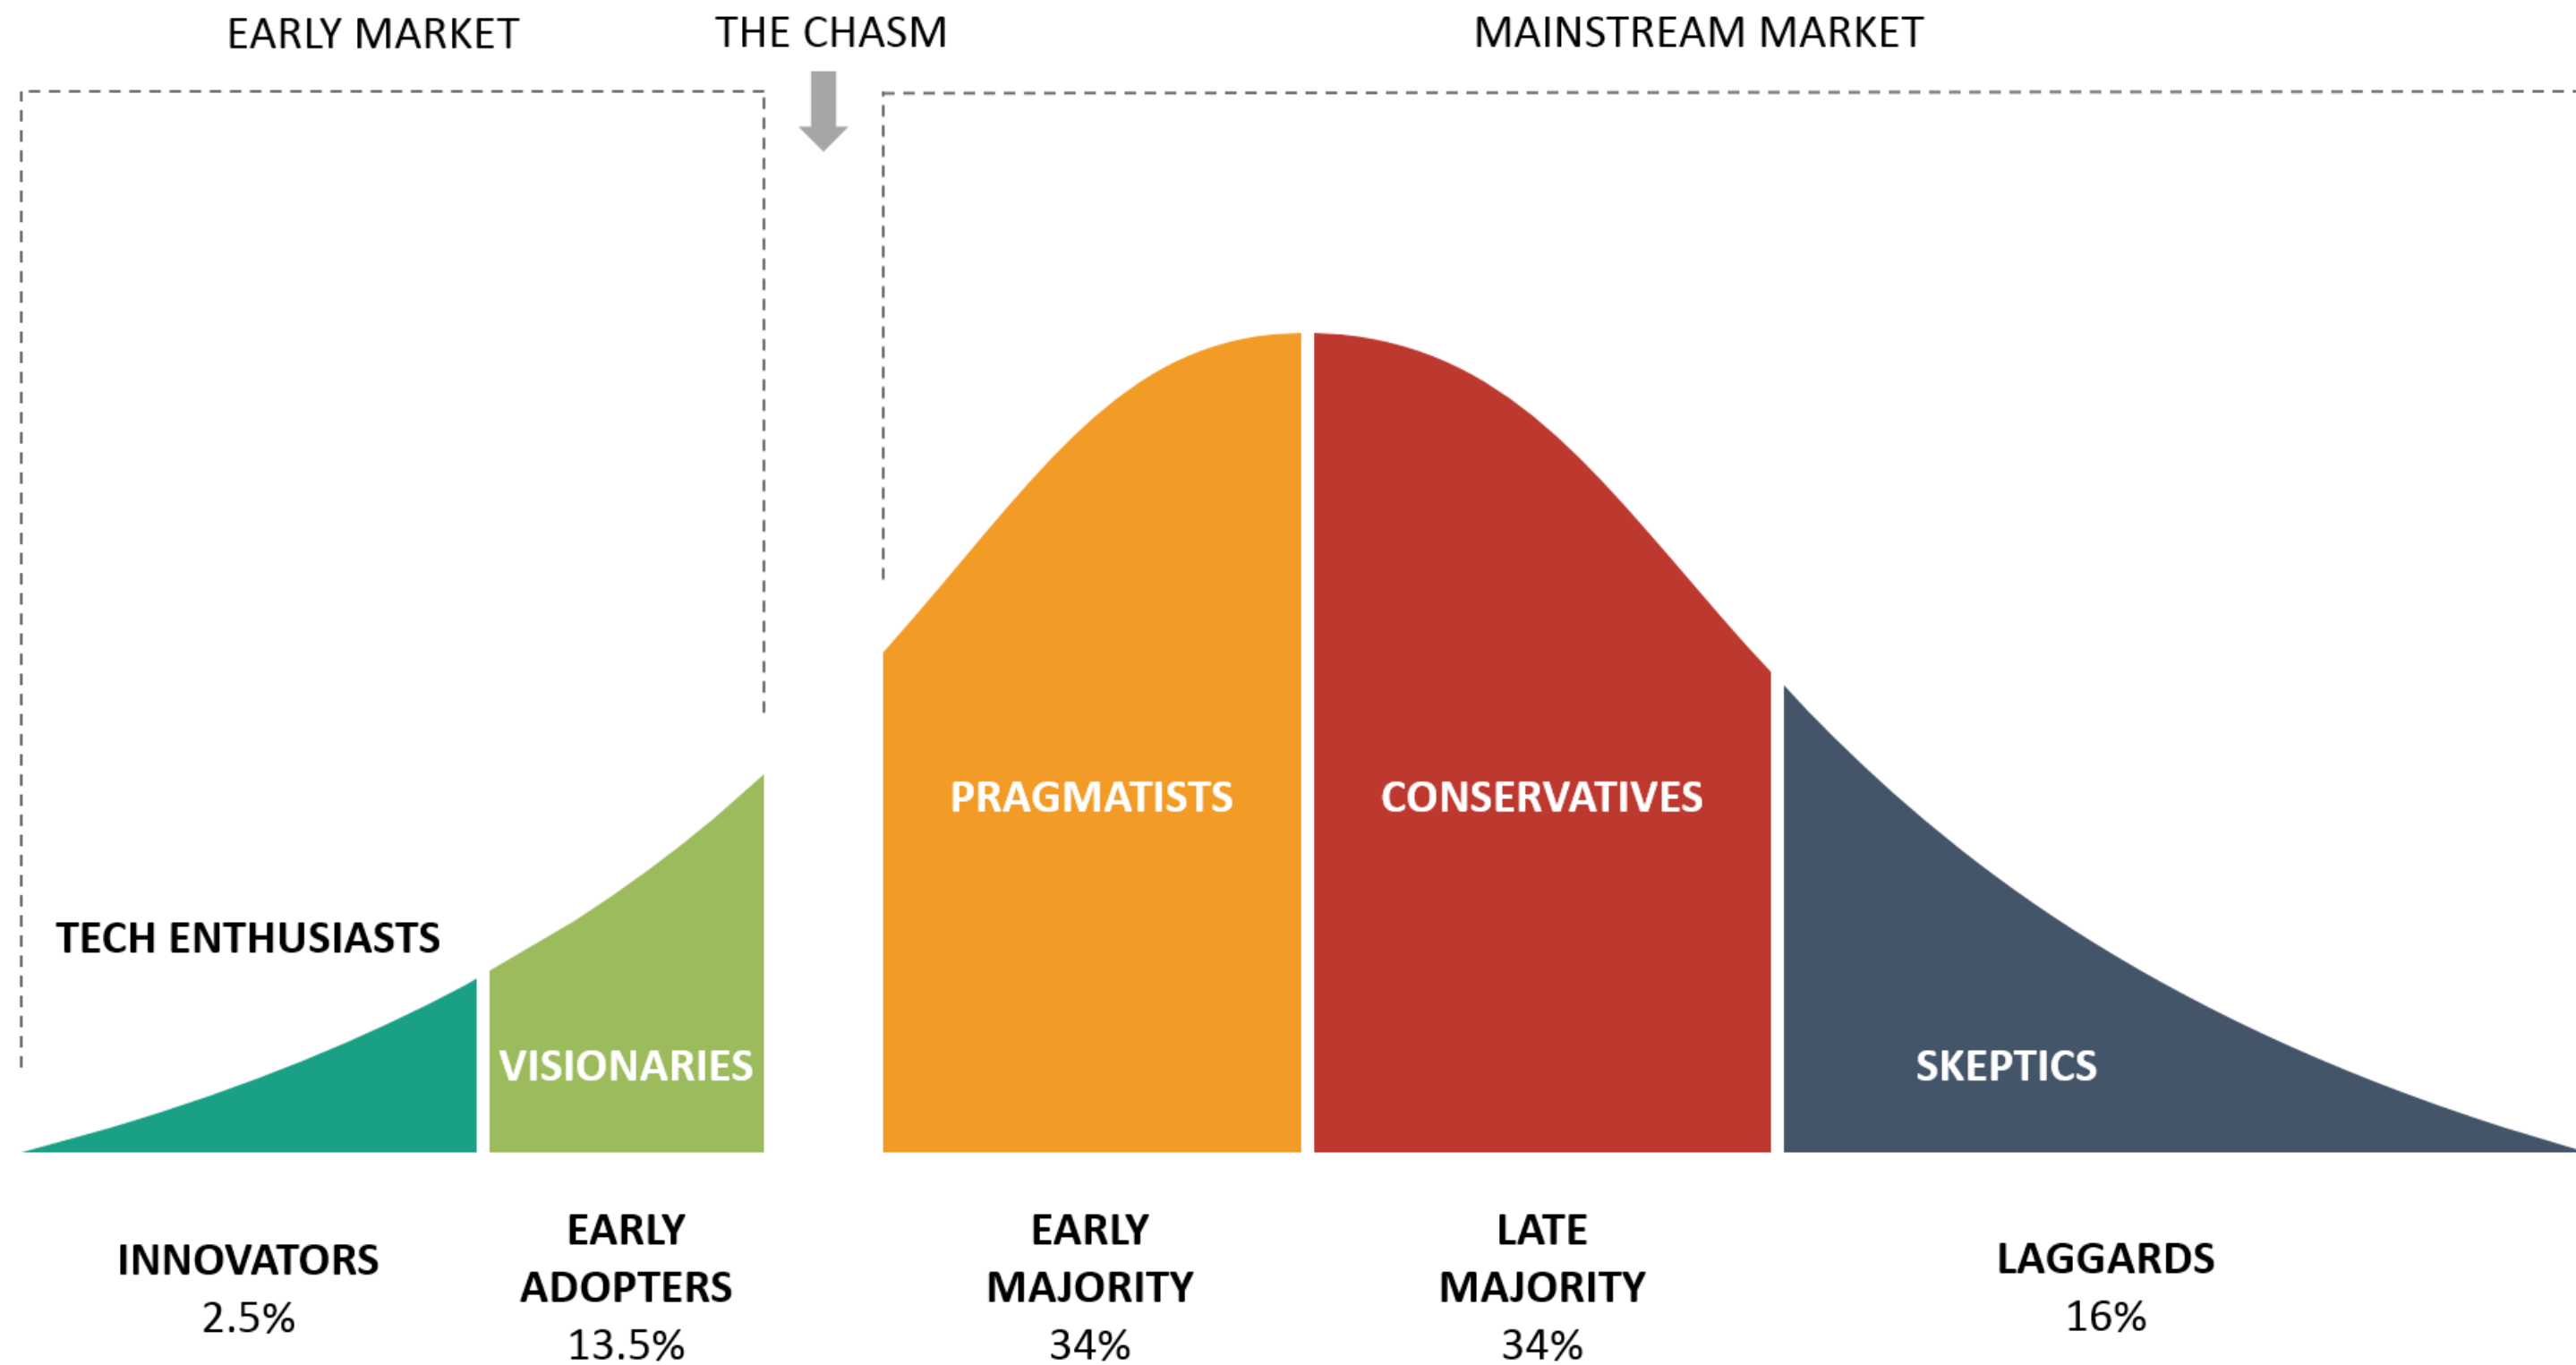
EARLY MARKET

THE CHASM

MAINSTREAM MARKET

TECH ENTHUSIASTS

VISIONARIES

PRAGMATISTS

CONSERVATIVES

SKEPTICS

INNOVATORS
2.5%

EARLY ADOPTERS
13.5%

EARLY MAJORITY
34%

LATE MAJORITY
34%

LAGGARDS
16%